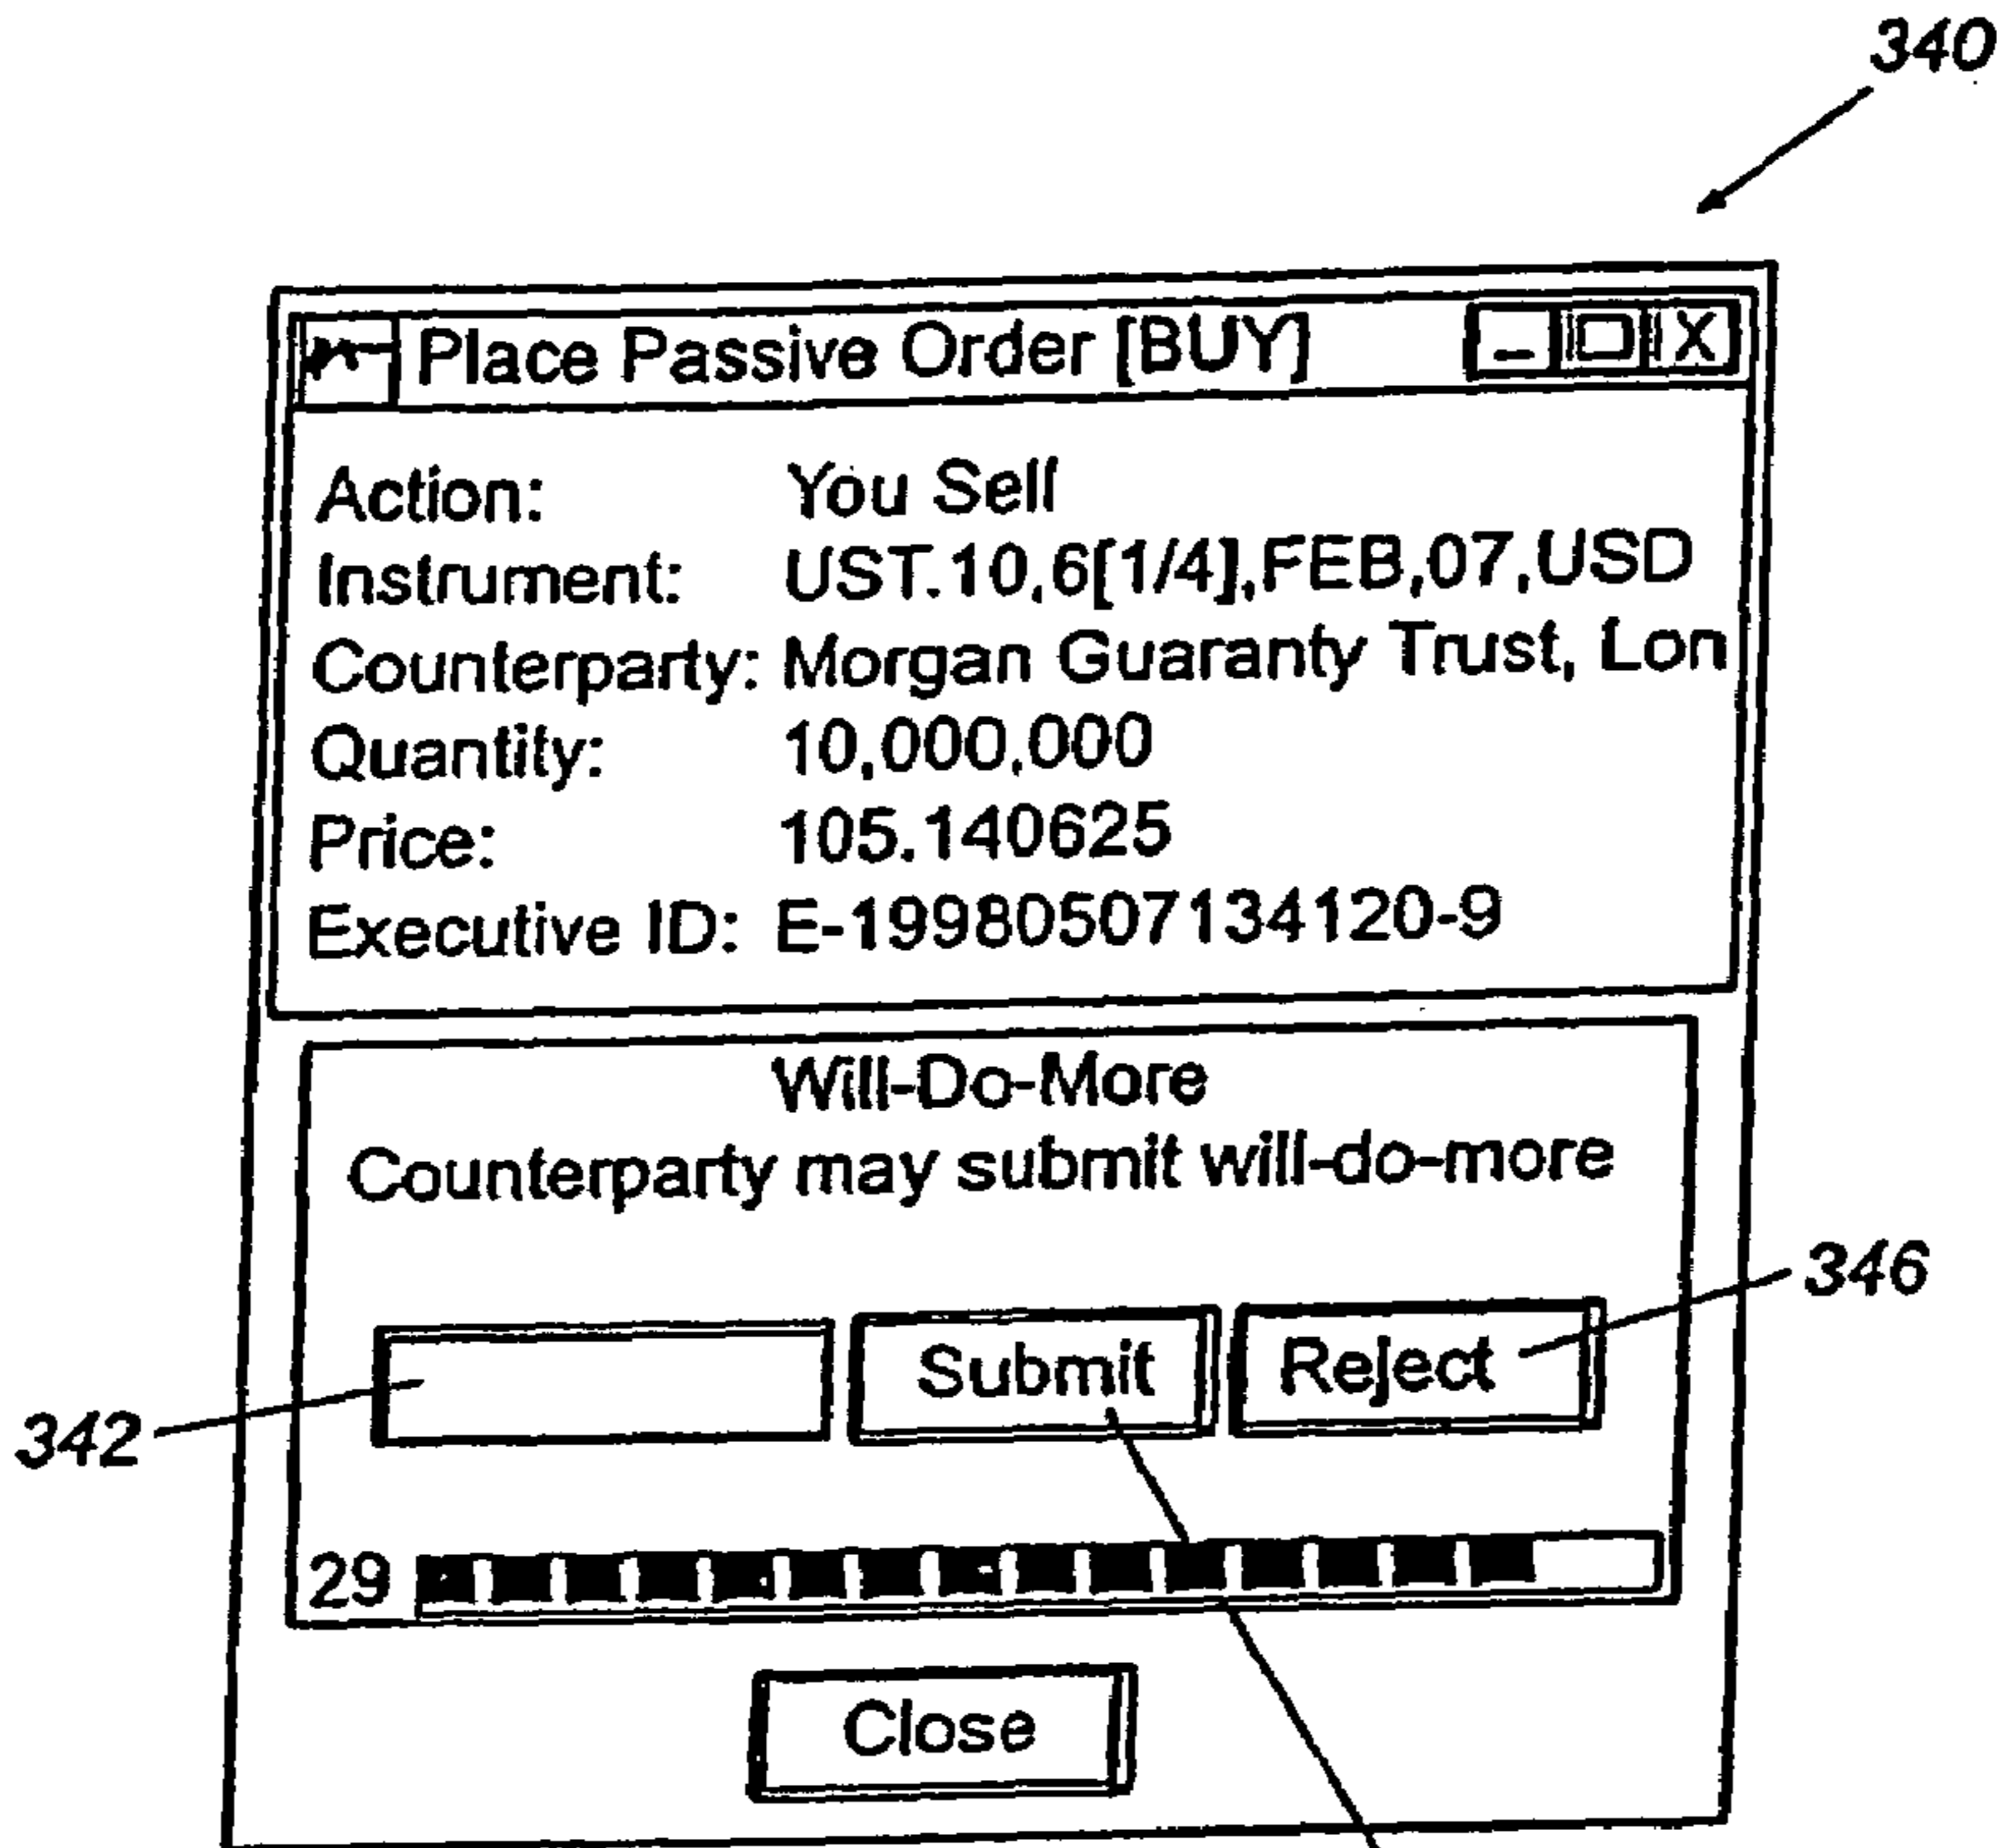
340

Place Passive Order [BUY]

Action: You Sell
Instrument: UST.10,6[1/4],FEB,07,USD
Counterparty: Morgan Guaranty Trust, Lon
Quantity: 10,000,000
Price: 105.140625
Executive ID: E-19980507134120-9

Will-Do-More
Counterparty may submit will-do-more

346

342

Submit

Reject

29

Close